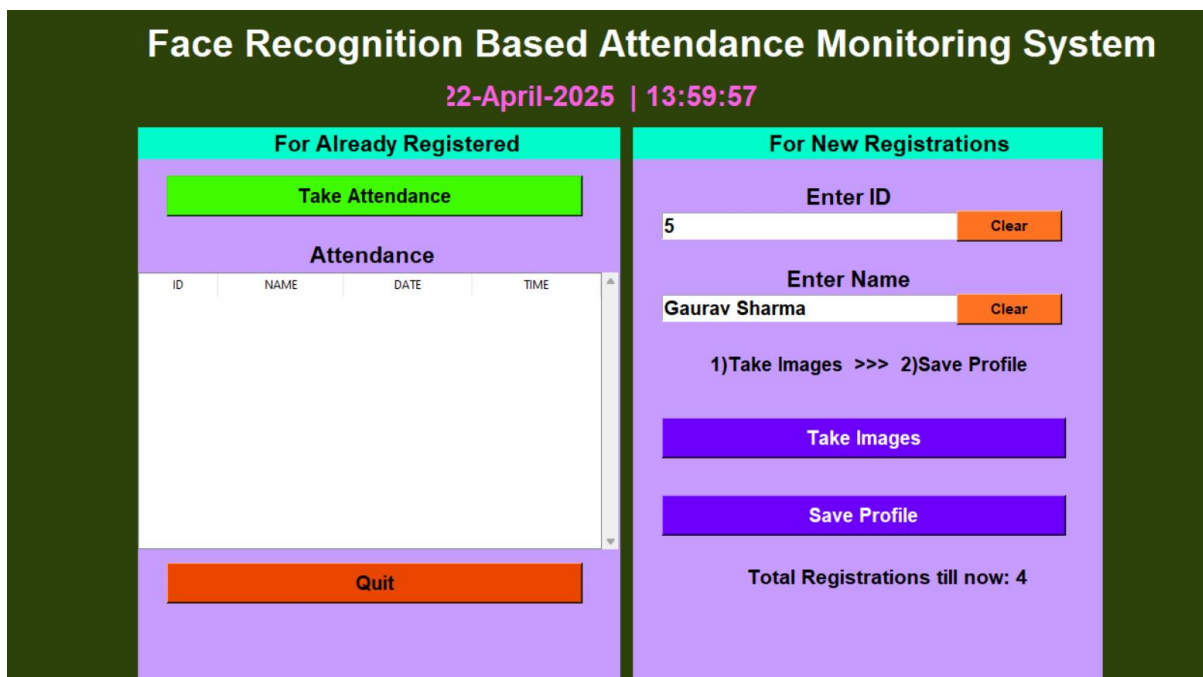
Face Recognition Based Attendance Monitoring System

22-April-2025 | 13:59:57

For Already Registered

Take Attendance

Attendance

| ID | NAME | DATE | TIME |
|---|---|---|---|

Quit

For New Registrations

Enter ID

5

Clear

Enter Name

Gaurav Sharma

Clear

1)Take Images >>> 2)Save Profile

Take Images

Save Profile

Total Registrations till now: 4